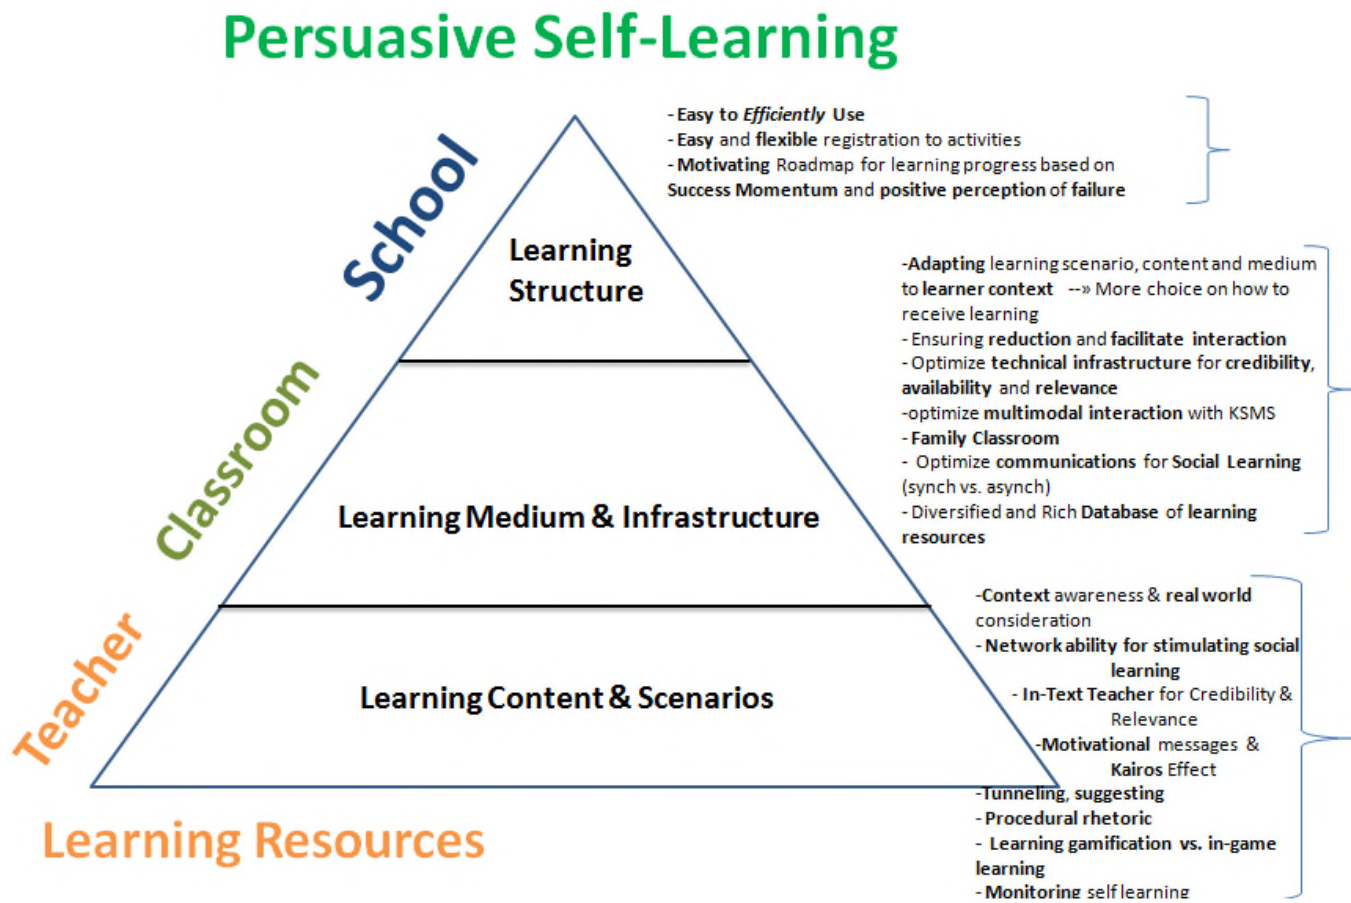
Persuasive Self-Learning

School

Classroom

Teacher

Learning Structure

Learning Medium & Infrastructure

Learning Content & Scenarios

Learning Resources

- Easy to Efficiently Use
- Easy and flexible registration to activities
- Motivating Roadmap for learning progress based on Success Momentum and positive perception of failure

-Adapting learning scenario, content and medium to learner context --» More choice on how to receive learning
- Ensuring reduction and facilitate interaction
- Optimize technical infrastructure for credibility, availability and relevance
-optimize multimodal interaction with KSMS
- Family Classroom
- Optimize communications for Social Learning (synch vs. asynch)
- Diversified and Rich Database of learning resources

-Context awareness & real world consideration
- Network ability for stimulating social learning
- In-Text Teacher for Credibility & Relevance
-Motivational messages & Kairos Effect
-Tunneling, suggesting
- Procedural rhetoric
- Learning gamification vs. in-game learning
- Monitoring self learning